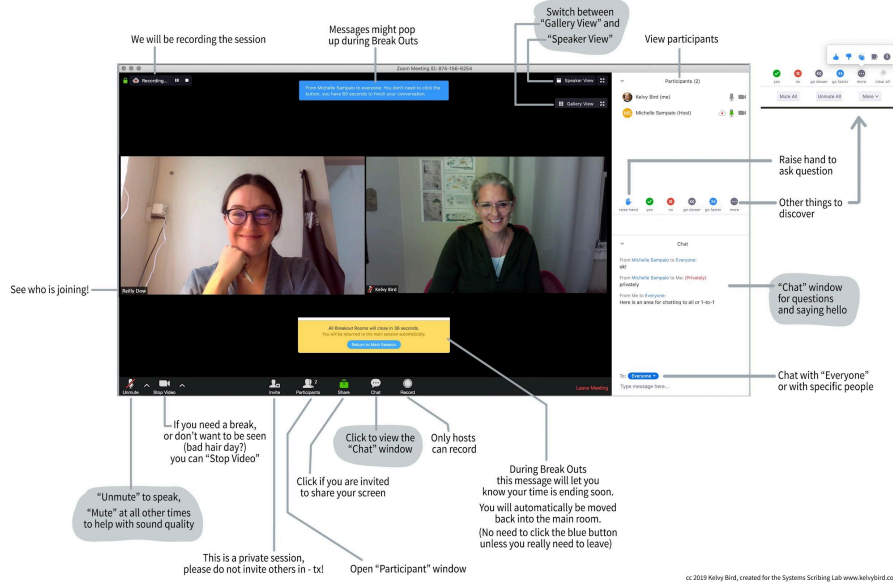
We will be recording the session

Messages might pop up during Break Outs

Switch between "Gallery View" and "Speaker View"

View participants

Zoom Meeting ID: 876-156-6254

Recording...

From Michelle Sampaio to everyone: You don't need to click the button, you have 60 seconds to finish your conversation.

Speaker View

Gallery View

Participants (2)

Kelvy Bird (me)

Michelle Sampaio (Host)

yes no go slower go faster more clear all

Mute All Unmute All More

Raise hand to ask question

raise hand yes no go slower go faster more

Other things to discover

Chat

From Michelle Sampaio to Everyone:
ok!

From Michelle Sampaio to Me: (Privately)
privately

From Me to Everyone:
Here is an area for chatting to all or 1-to-1

"Chat" window for questions and saying hello

See who is joining!

Reilly Dow

Kelvy Bird

All Breakout Rooms will close in 36 seconds.
You will be returned to the main session automatically.

Return to Main Session

To: Everyone

Type message here...

Chat with "Everyone" or with specific people

Unmute Stop Video Invite Participants 2 Share Chat Record Leave Meeting

If you need a break, or don't want to be seen (bad hair day?) you can "Stop Video"

Click to view the "Chat" window

Only hosts can record

Click if you are invited to share your screen

During Break Outs this message will let you know your time is ending soon.

You will automatically be moved back into the main room.
(No need to click the blue button unless you really need to leave)

"Unmute" to speak, "Mute" at all other times to help with sound quality

This is a private session, please do not invite others in - tx!

Open "Participant" window

cc 2019 Kelvy Bird, created for the Systems Scribing Lab www.kelvybird.co